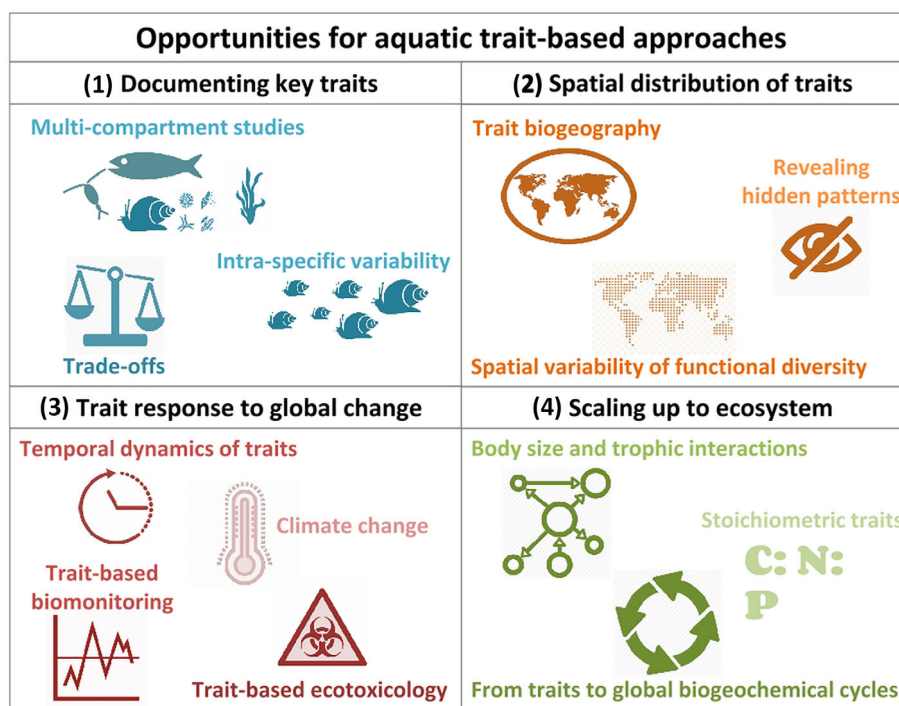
Opportunities for aquatic trait-based approaches

| (1) Documenting key traits | (2) Spatial distribution of traits |
|---|---|
| Multi-compartment studies<br>Intra-specific variability<br>Trade-offs | Trait biogeography<br>Revealing hidden patterns<br>Spatial variability of functional diversity |
| **(3) Trait response to global change** | **(4) Scaling up to ecosystem** |
| Temporal dynamics of traits<br>Climate change<br>Trait-based biomonitoring<br>Trait-based ecotoxicology | Body size and trophic interactions<br>Stoichiometric traits<br>C: N: P<br>From traits to global biogeochemical cycles |